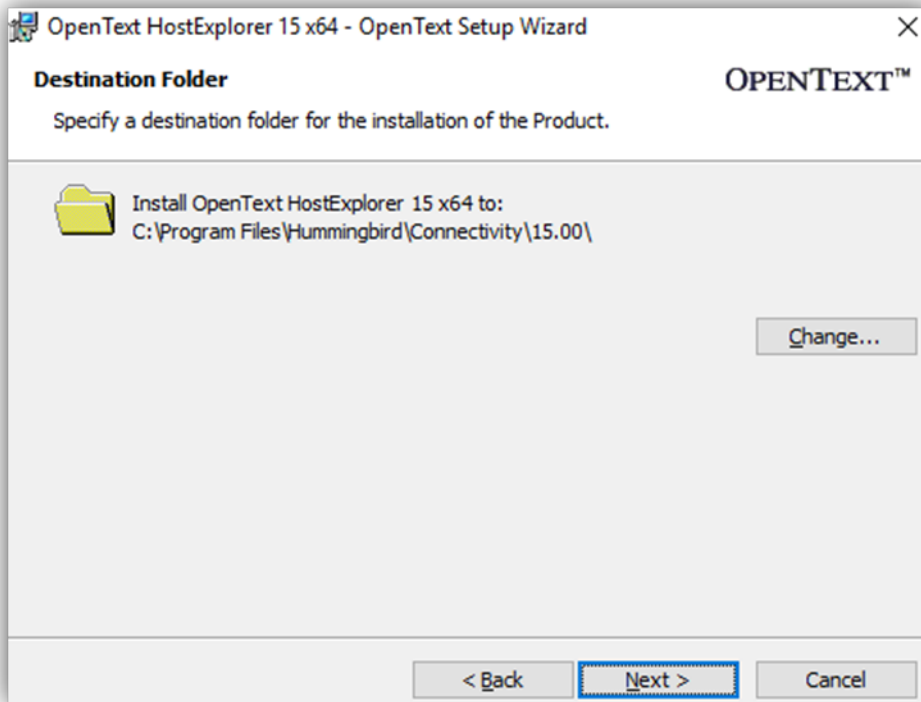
OpenText HostExplorer 15 x64 - OpenText Setup Wizard

×

Destination Folder

OPENTEXT™

Specify a destination folder for the installation of the Product.

Install OpenText HostExplorer 15 x64 to:
C:\Program Files\Hummingbird\Connectivity\15.00\

Change...

< Back

Next >

Cancel